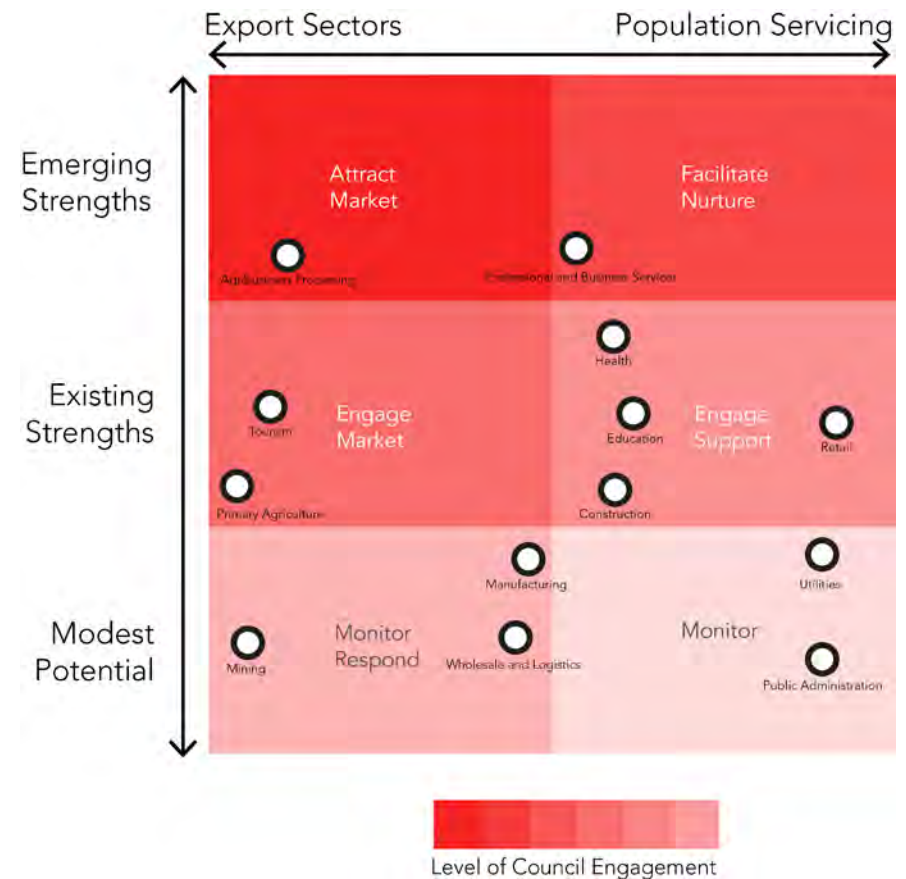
Export Sectors

Population Servicing

Emerging Strengths

Existing Strengths

Modest Potential

Attract Market

Facilitate Nurture

Agribusiness Processing

Professional and Business Services

Health

Engage Market

Tourism

Education

Engage Support

Retail

Primary Agriculture

Construction

Manufacturing

Utilities

Monitor Respond

Mining

Wholesale and Logistics

Monitor

Public Administration

Level of Council Engagement